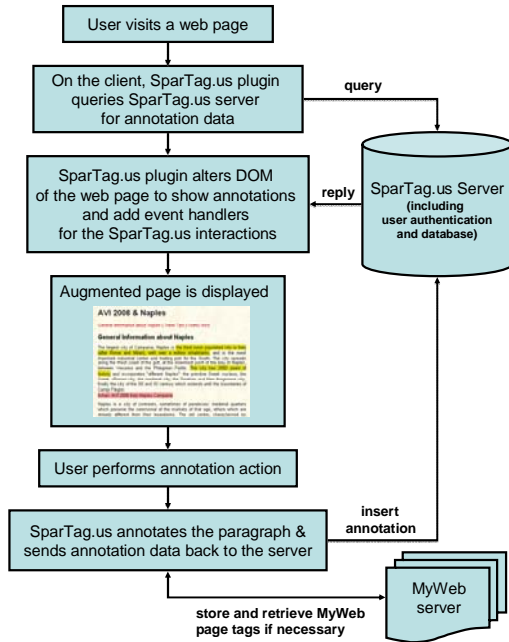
User visits a web page

On the client, SparTag.us plugin queries SparTag.us server for annotation data

query

SparTag.us plugin alters DOM of the web page to show annotations and add event handlers for the SparTag.us interactions

reply

SparTag.us Server (including user authentication and database)

Augmented page is displayed

AVI 2008 & Naples

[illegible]

General information about Naples

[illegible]

User performs annotation action

SparTag.us annotates the paragraph & sends annotation data back to the server

insert annotation

MyWeb server

store and retrieve MyWeb page tags if necessary